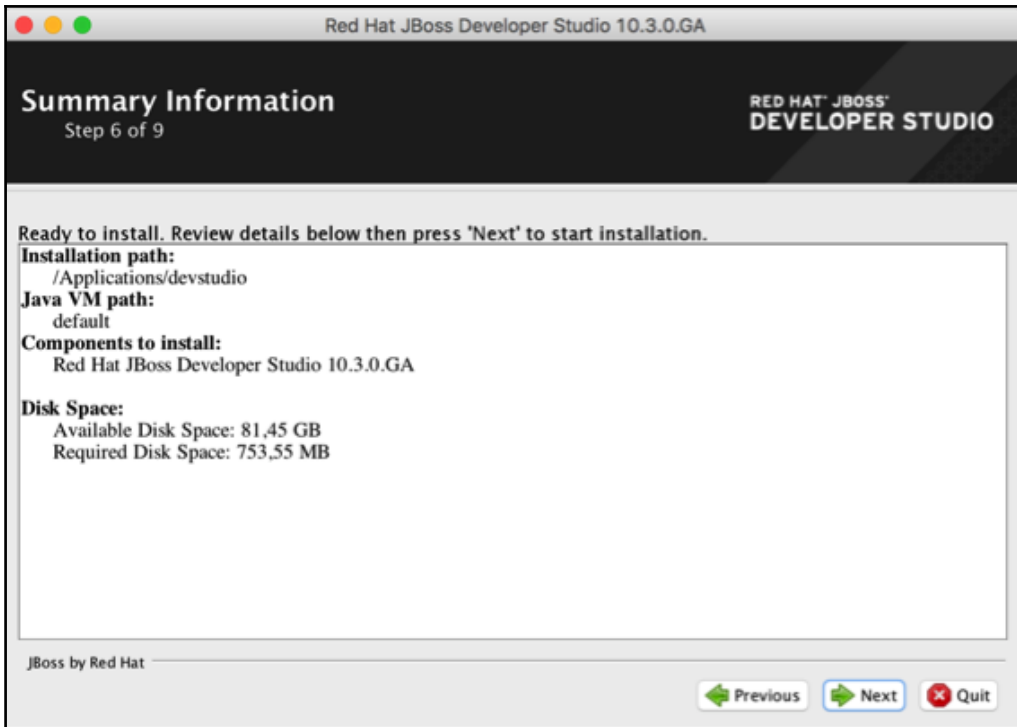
Red Hat JBoss Developer Studio 10.3.0.GA

Summary Information
Step 6 of 9

RED HAT® JBOSS®
DEVELOPER STUDIO

Ready to install. Review details below then press 'Next' to start installation.

Installation path:
/Applications/devstudio
Java VM path:
default
Components to install:
Red Hat JBoss Developer Studio 10.3.0.GA

Disk Space:
Available Disk Space: 81,45 GB
Required Disk Space: 753,55 MB

JBoss by Red Hat

Previous
Next
Quit